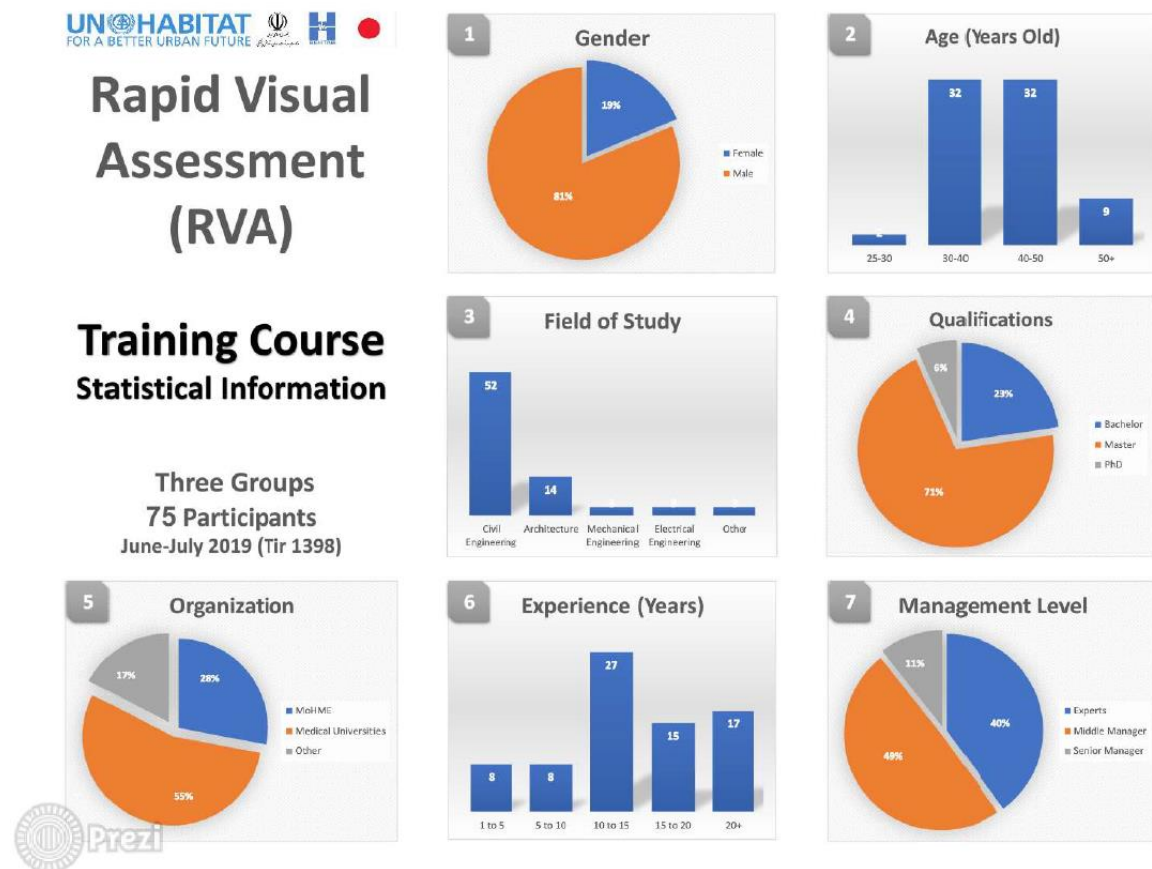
UN HABITAT
FOR A BETTER URBAN FUTURE

Rapid Visual Assessment (RVA)

Training Course
Statistical Information

Three Groups
75 Participants
June-July 2019 (Tir 1398)

1
Gender
19%
81%
Female
Male

2
Age (Years Old)
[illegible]
32
32
9
25-30
30-40
40-50
50+

3
Field of Study
52
14
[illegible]
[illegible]
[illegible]
Civil Engineering
Architecture
Mechanical Engineering
Electrical Engineering
Other

4
Qualifications
6%
23%
71%
Bachelor
Master
PhD

5
Organization
17%
28%
55%
MoHME
Medical Universities
Other

6
Experience (Years)
8
8
27
15
17
1 to 5
5 to 10
10 to 15
15 to 20
20+

7
Management Level
11%
40%
49%
Experts
Middle Manager
Senior Manager

Prezi